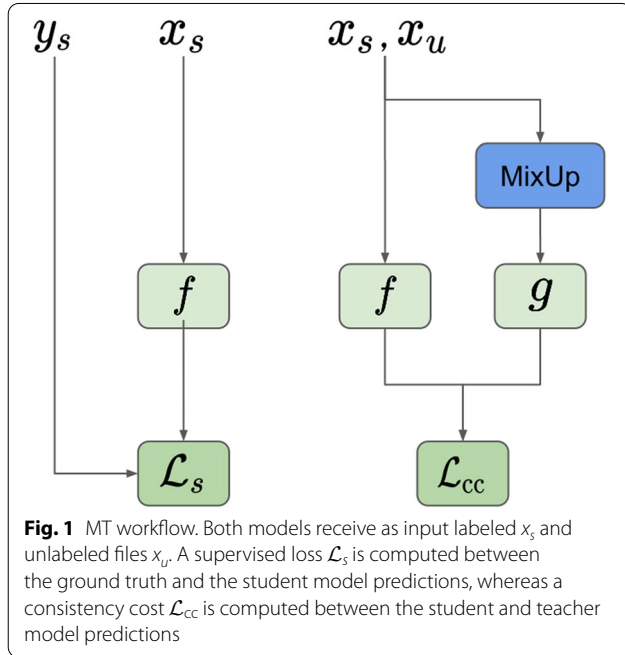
$y_s$ $x_s$ $x_s, x_u$

MixUp

$f$

$f$ $g$

$\mathcal{L}_s$ $\mathcal{L}_{cc}$

**Fig. 1** MT workflow. Both models receive as input labeled $x_s$ and unlabeled files $x_u$. A supervised loss $\mathcal{L}_s$ is computed between the ground truth and the student model predictions, whereas a consistency cost $\mathcal{L}_{CC}$ is computed between the student and teacher model predictions